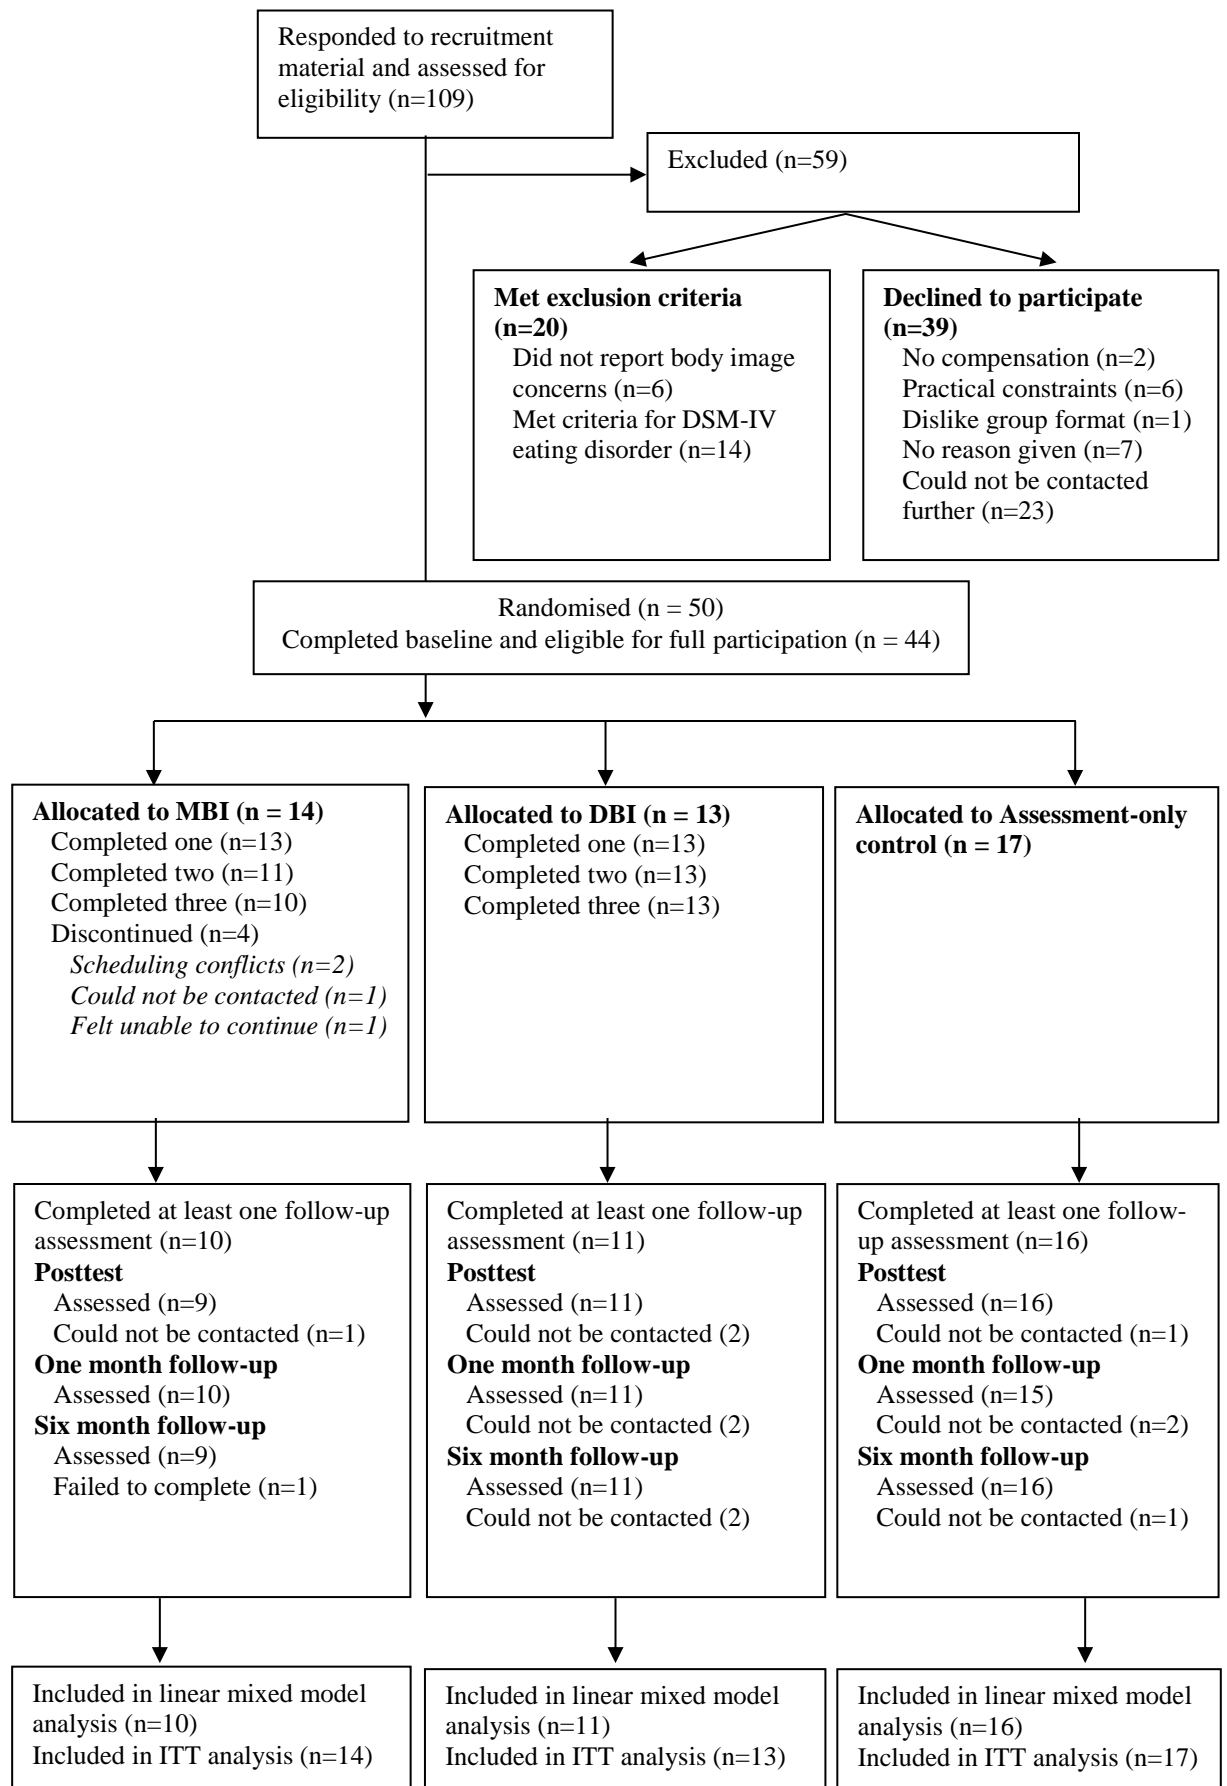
Responded to recruitment material and assessed for eligibility (n=109)

Excluded (n=59)

**Met exclusion criteria (n=20)**
Did not report body image concerns (n=6)
Met criteria for DSM-IV eating disorder (n=14)

**Declined to participate (n=39)**
No compensation (n=2)
Practical constraints (n=6)
Dislike group format (n=1)
No reason given (n=7)
Could not be contacted further (n=23)

Randomised (n = 50)
Completed baseline and eligible for full participation (n = 44)

**Allocated to MBI (n = 14)**
Completed one (n=13)
Completed two (n=11)
Completed three (n=10)
Discontinued (n=4)
*Scheduling conflicts (n=2)*
*Could not be contacted (n=1)*
*Felt unable to continue (n=1)*

**Allocated to DBI (n = 13)**
Completed one (n=13)
Completed two (n=13)
Completed three (n=13)

**Allocated to Assessment-only control (n = 17)**

Completed at least one follow-up assessment (n=10)
**Posttest**
Assessed (n=9)
Could not be contacted (n=1)
**One month follow-up**
Assessed (n=10)
**Six month follow-up**
Assessed (n=9)
Failed to complete (n=1)

Completed at least one follow-up assessment (n=11)
**Posttest**
Assessed (n=11)
Could not be contacted (2)
**One month follow-up**
Assessed (n=11)
Could not be contacted (2)
**Six month follow-up**
Assessed (n=11)
Could not be contacted (2)

Completed at least one follow-up assessment (n=16)
**Posttest**
Assessed (n=16)
Could not be contacted (n=1)
**One month follow-up**
Assessed (n=15)
Could not be contacted (n=2)
**Six month follow-up**
Assessed (n=16)
Could not be contacted (n=1)

Included in linear mixed model analysis (n=10)
Included in ITT analysis (n=14)

Included in linear mixed model analysis (n=11)
Included in ITT analysis (n=13)

Included in linear mixed model analysis (n=16)
Included in ITT analysis (n=17)